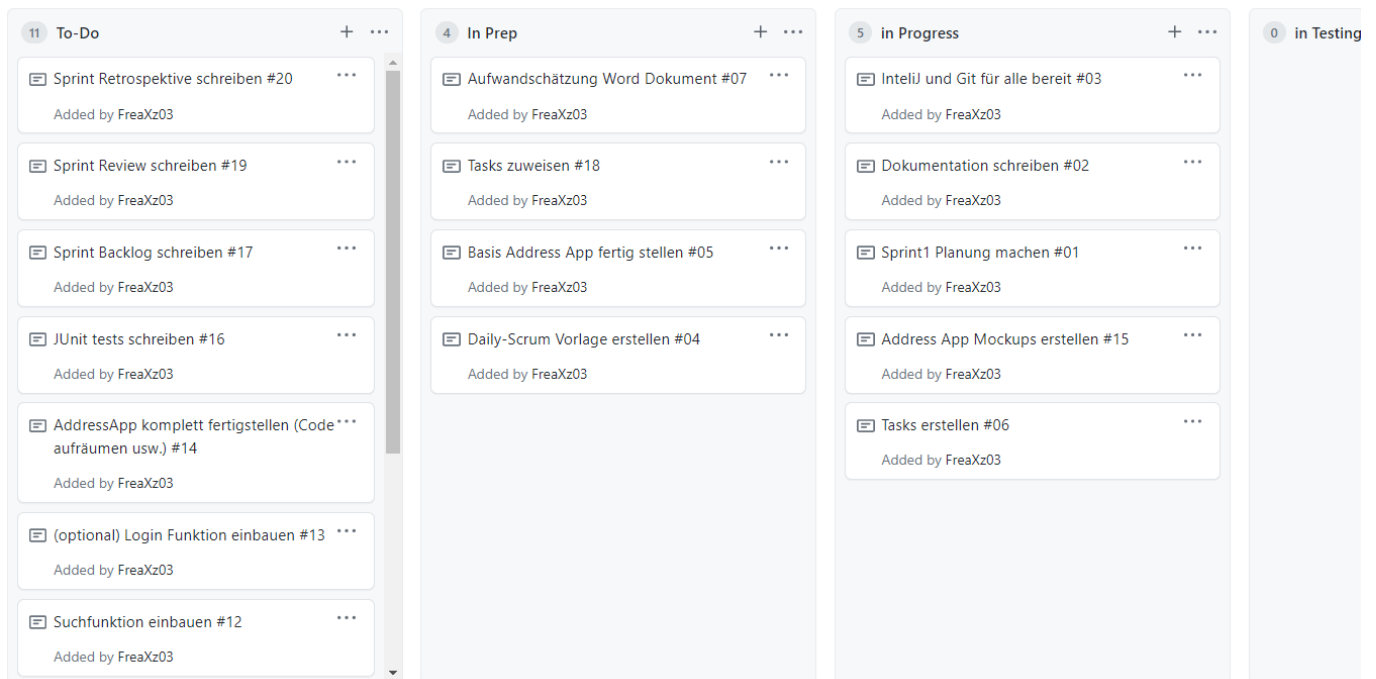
11 To-Do + ···

Sprint Retrospektive schreiben #20 ···
Added by FreaXz03

Sprint Review schreiben #19 ···
Added by FreaXz03

Sprint Backlog schreiben #17 ···
Added by FreaXz03

JUnit tests schreiben #16 ···
Added by FreaXz03

AddressApp komplett fertigstellen (Code aufräumen usw.) #14 ···
Added by FreaXz03

(optional) Login Funktion einbauen #13 ···
Added by FreaXz03

Suchfunktion einbauen #12 ···
Added by FreaXz03

4 In Prep + ···

Aufwandschätzung Word Dokument #07 ···
Added by FreaXz03

Tasks zuweisen #18 ···
Added by FreaXz03

Basis Address App fertig stellen #05 ···
Added by FreaXz03

Daily-Scrum Vorlage erstellen #04 ···
Added by FreaXz03

5 in Progress + ···

InteliJ und Git für alle bereit #03 ···
Added by FreaXz03

Dokumentation schreiben #02 ···
Added by FreaXz03

Sprint1 Planung machen #01 ···
Added by FreaXz03

Address App Mockups erstellen #15 ···
Added by FreaXz03

Tasks erstellen #06 ···
Added by FreaXz03

0 in Testing